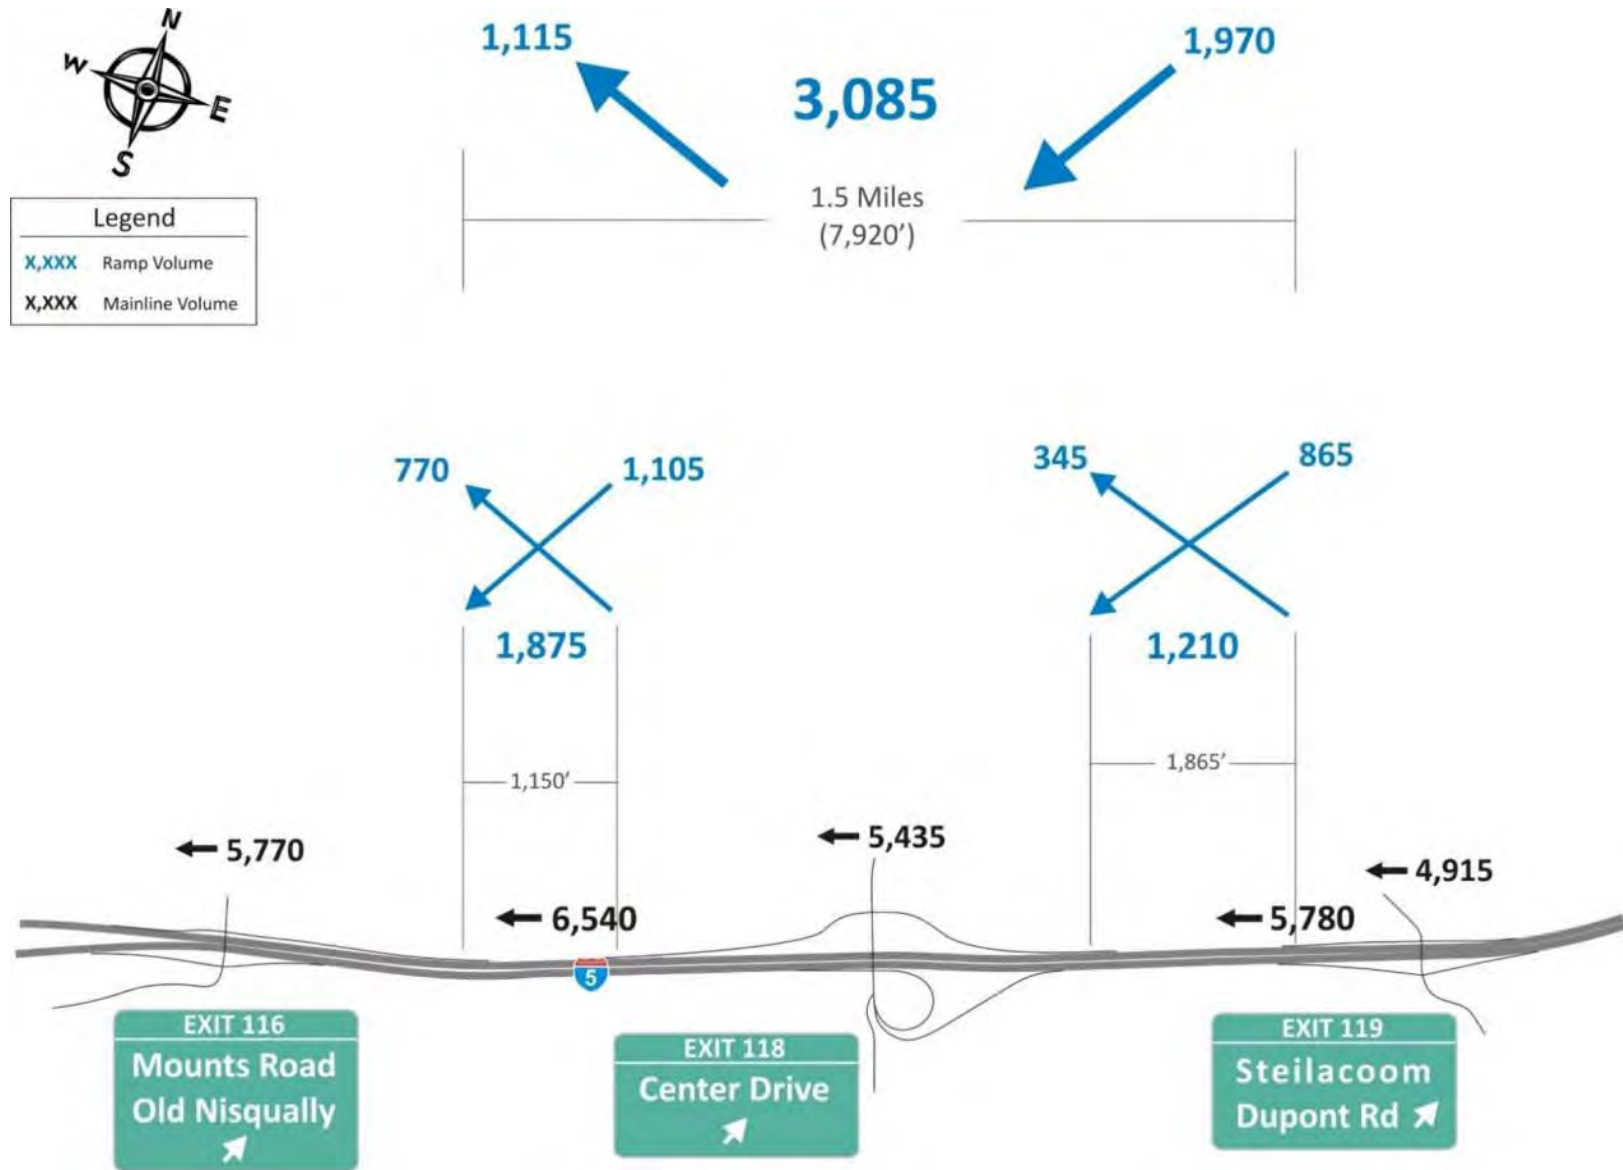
N
W
E
S

Legend
X,XXX Ramp Volume
X,XXX Mainline Volume

1,115
3,085
1,970
1.5 Miles (7,920')

770
1,105
345
865
1,875
1,210
1,150'
1,865'

5,770
5,435
4,915
6,540
5,780

5

EXIT 116
Mounts Road
Old Nisqually

EXIT 118
Center Drive

EXIT 119
Steilacoom
Dupont Rd